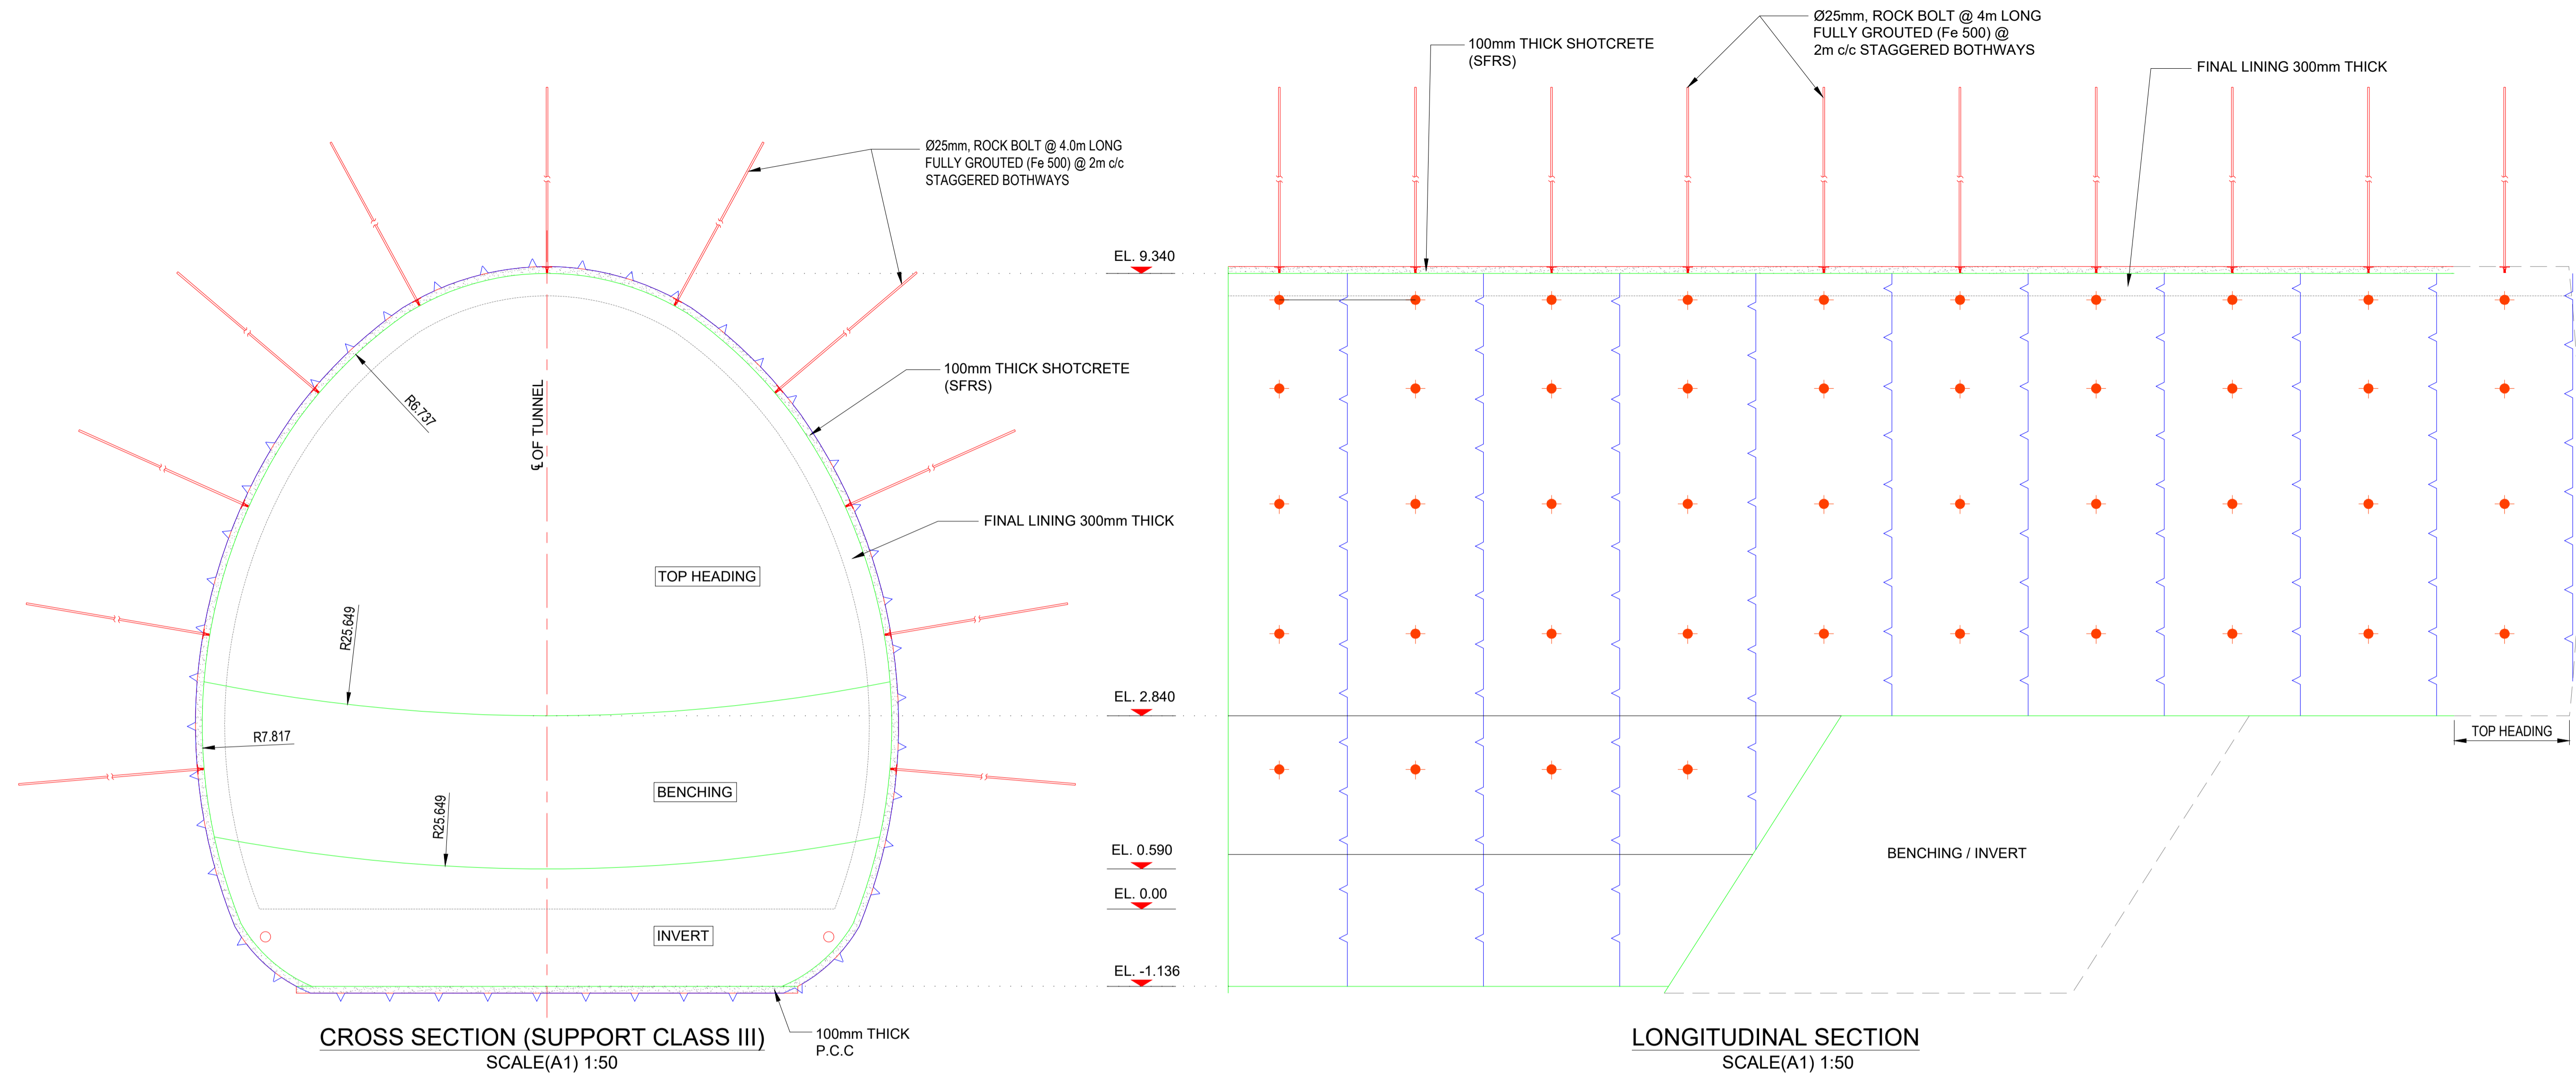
Ø25mm, ROCK BOLT @ 4m LONG
FULLY GROUTED (Fe 500) @
2m c/c STAGGERED BOTHWAYS

100mm THICK SHOTCRETE
(SFRS)

FINAL LINING 300mm THICK

Ø25mm, ROCK BOLT @ 4.0m LONG
FULLY GROUTED (Fe 500) @ 2m c/c
STAGGERED BOTHWAYS

EL. 9.340

R6.737

℄ OF TUNNEL

100mm THICK SHOTCRETE
(SFRS)

FINAL LINING 300mm THICK

TOP HEADING

R25.649

EL. 2.840

R7.817

BENCHING

R25.649

EL. 0.590

EL. 0.00

INVERT

EL. -1.136

TOP HEADING

BENCHING / INVERT

CROSS SECTION (SUPPORT CLASS III)
SCALE(A1) 1:50

100mm THICK
P.C.C

LONGITUDINAL SECTION
SCALE(A1) 1:50